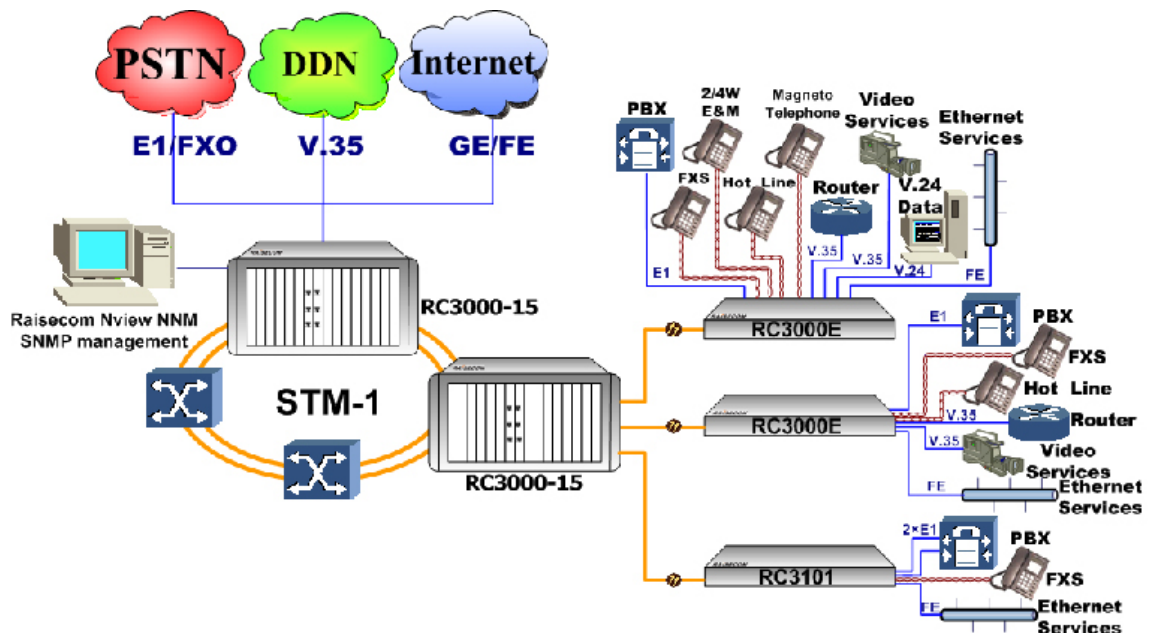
PSTN
DDN
Internet
E1/FXO
V.35
GE/FE

PBX
2/4W E&M
Magneto Telephone
Video Services
Ethernet Services
FXS
Hot Line
Router
V.24 Data
E1
V.35
V.35
V.24
FE

Raisecom Nview NNM SNMP management
RC3000-15
STM-1
RC3000-15

RC3000E
E1
PBX
FXS
Hot Line
V.35
RC3000E
Router
V.35
Video Services
FE
Ethernet Services

2×E1
PBX
RC3101
FXS
FE
Ethernet Services